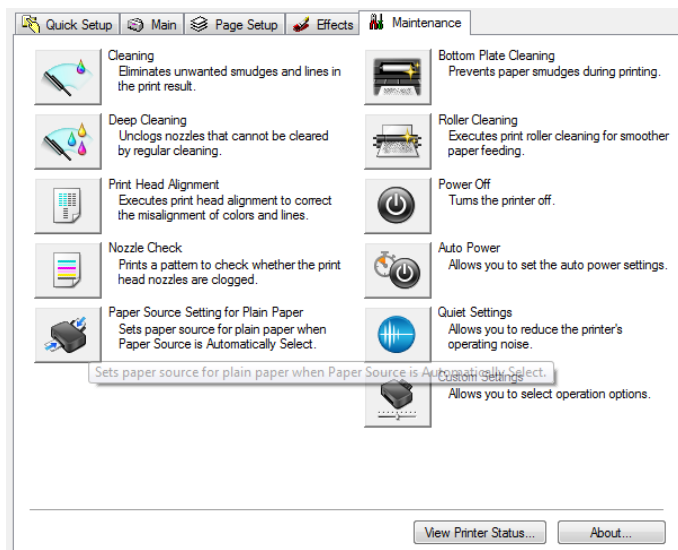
Quick Setup | Main | Page Setup | Effects | Maintenance

Cleaning
Eliminates unwanted smudges and lines in the print result.

Deep Cleaning
Unclogs nozzles that cannot be cleared by regular cleaning.

Print Head Alignment
Executes print head alignment to correct the misalignment of colors and lines.

Nozzle Check
Prints a pattern to check whether the print head nozzles are clogged.

Paper Source Setting for Plain Paper
Sets paper source for plain paper when Paper Source is Automatically Select.

Sets paper source for plain paper when Paper Source is Automatically Select.

Bottom Plate Cleaning
Prevents paper smudges during printing.

Roller Cleaning
Executes print roller cleaning for smoother paper feeding.

Power Off
Turns the printer off.

Auto Power
Allows you to set the auto power settings.

Quiet Settings
Allows you to reduce the printer's operating noise.

Custom Settings
Allows you to select operation options.

View Printer Status...

About...